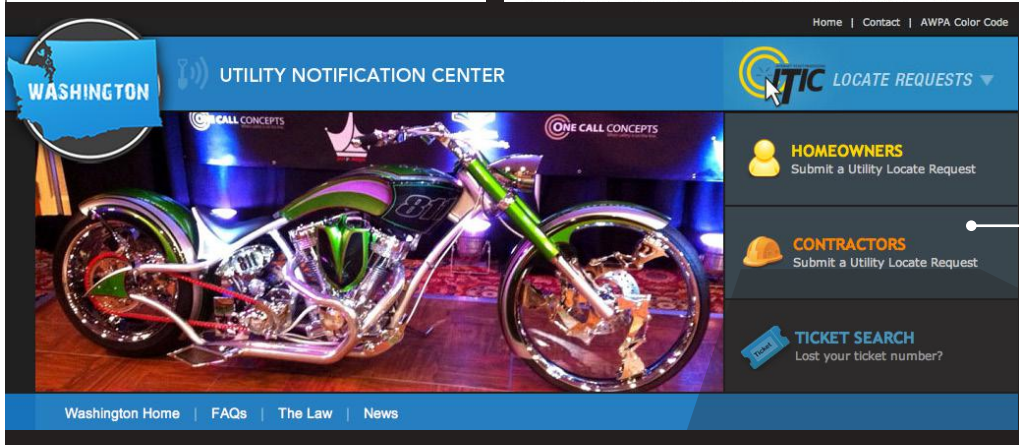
Home | Contact | AWPA Color Code

WASHINGTON

UTILITY NOTIFICATION CENTER

ITIC LOCATE REQUESTS

ONE CALL CONCEPTS

ONE CALL CONCEPTS

811

HOMEOWNERS
Submit a Utility Locate Request

CONTRACTORS
Submit a Utility Locate Request

TICKET SEARCH
Lost your ticket number?

TICKET

Washington Home | FAQs | The Law | News